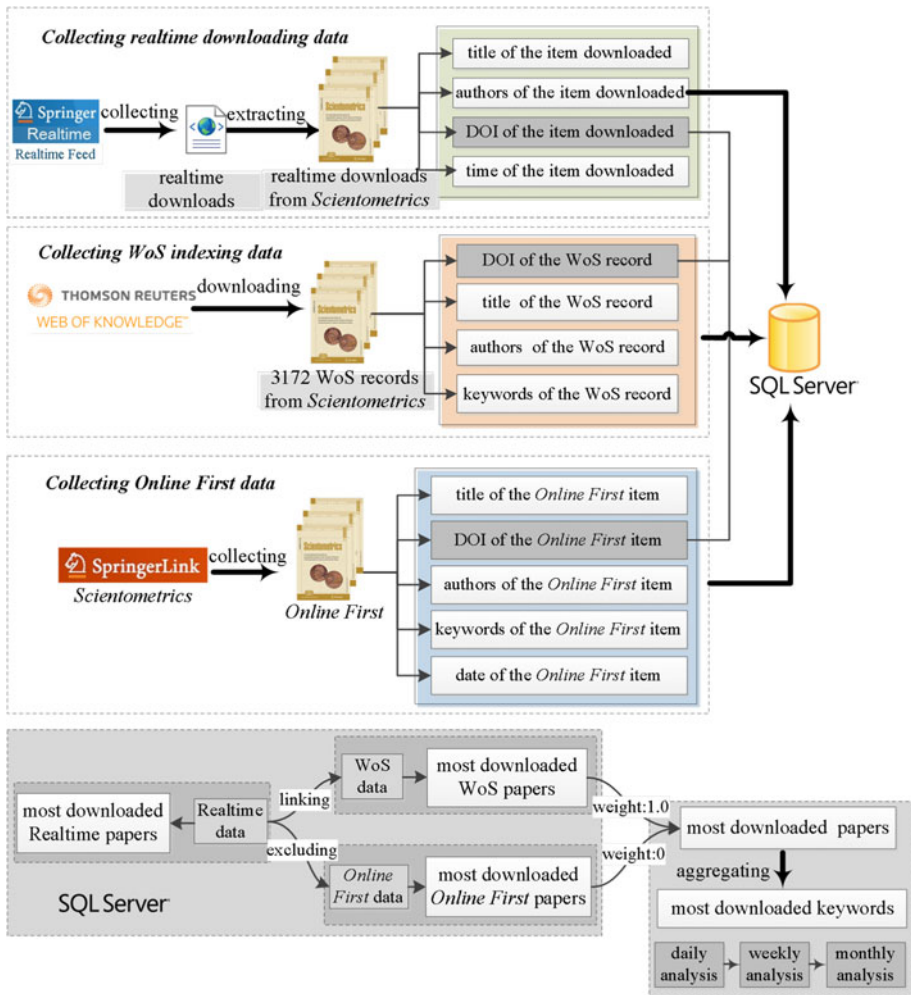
Collecting realtime downloading data

Springer Realtime
Realtime Feed
collecting
extracting
realtime downloads
realtime downloads from Scientometrics
Scientometrics

title of the item downloaded
authors of the item downloaded
DOI of the item downloaded
time of the item downloaded

Collecting WoS indexing data

THOMSON REUTERS
WEB OF KNOWLEDGE
downloading
Scientometrics
3172 WoS records from Scientometrics

DOI of the WoS record
title of the WoS record
authors of the WoS record
keywords of the WoS record

SQL Server

Collecting Online First data

SpringerLink
Scientometrics
collecting
Scientometrics
Online First

title of the Online First item
DOI of the Online First item
authors of the Online First item
keywords of the Online First item
date of the Online First item

most downloaded Realtime papers
Realtime data
linking
WoS data
most downloaded WoS papers
excluding
Online First data
most downloaded Online First papers
SQL Server
weight:1.0
weight:0
most downloaded papers
aggregating
most downloaded keywords
daily analysis
weekly analysis
monthly analysis